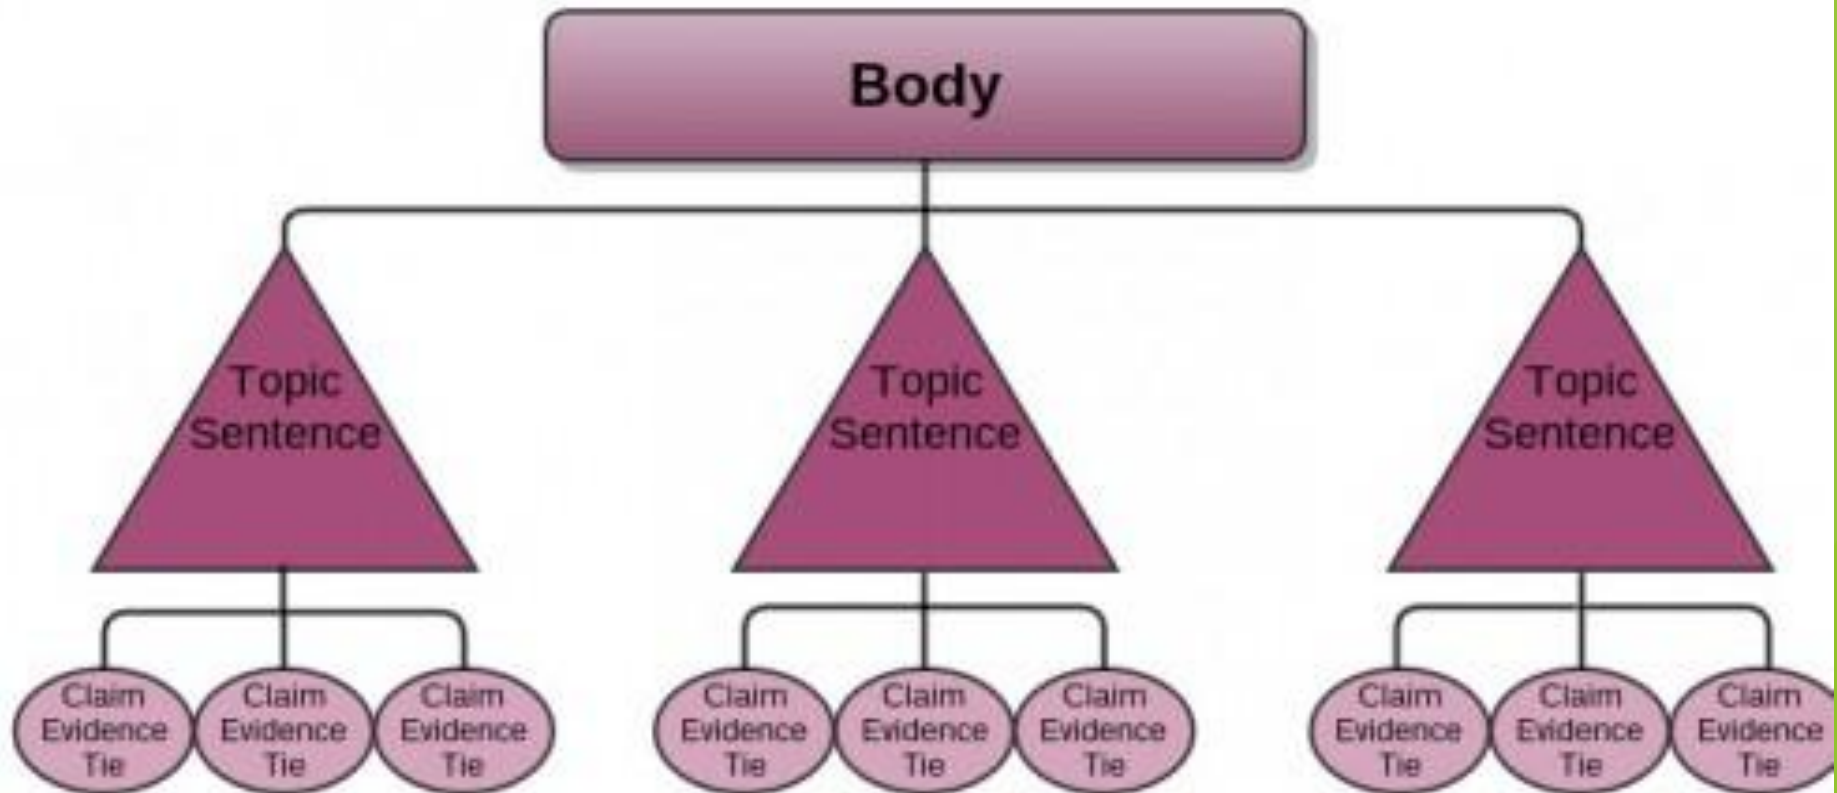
Body

Topic Sentence

Topic Sentence

Topic Sentence

Claim Evidence Tie

Claim Evidence Tie

Claim Evidence Tie

Claim Evidence Tie

Claim Evidence Tie

Claim Evidence Tie

Claim Evidence Tie

Claim Evidence Tie

Claim Evidence Tie